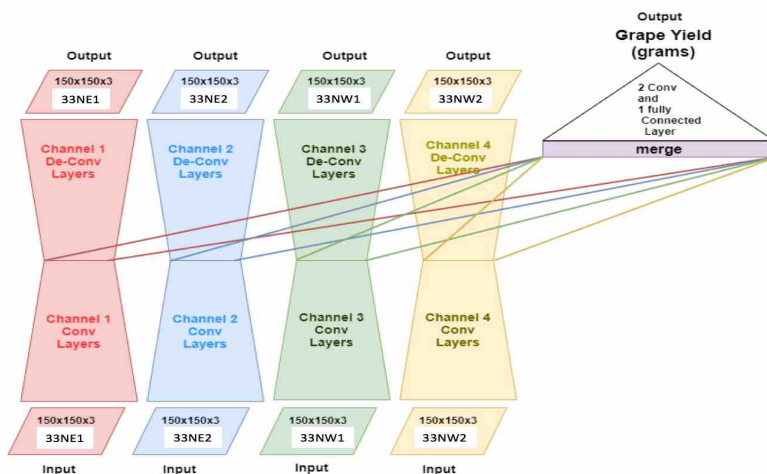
Output
Grape Yield
(grams)

2 Conv
and
1 fully
Connected
Layer

merge

Output
150x150x3
33NE1

Output
150x150x3
33NE2

Output
150x150x3
33NW1

Output
150x150x3
33NW2

Channel 1
De-Conv
Layers

Channel 2
De-Conv
Layers

Channel 3
De-Conv
Layers

Channel 4
De-Conv
Layers

Channel 1
Conv
Layers

Channel 2
Conv
Layers

Channel 3
Conv
Layers

Channel 4
Conv
Layers

150x150x3
33NE1
Input

150x150x3
33NE2
Input

150x150x3
33NW1
Input

150x150x3
33NW2
Input